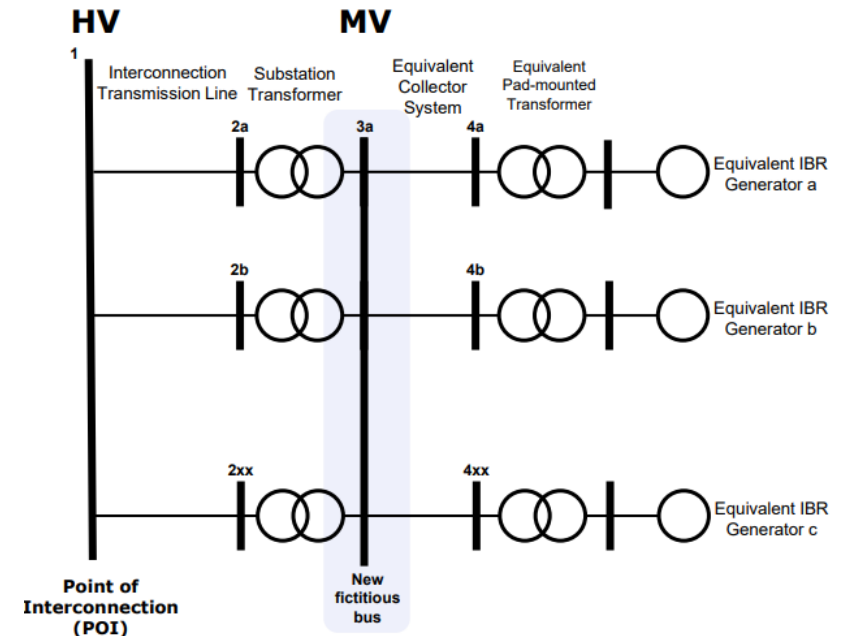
HV

MV

1

Interconnection Transmission Line

Substation Transformer

Equivalent Collector System

Equivalent Pad-mounted Transformer

2a

3a

4a

Equivalent IBR Generator a

2b

4b

Equivalent IBR Generator b

2xx

4xx

Equivalent IBR Generator c

Point of Interconnection (POI)

New fictitious bus